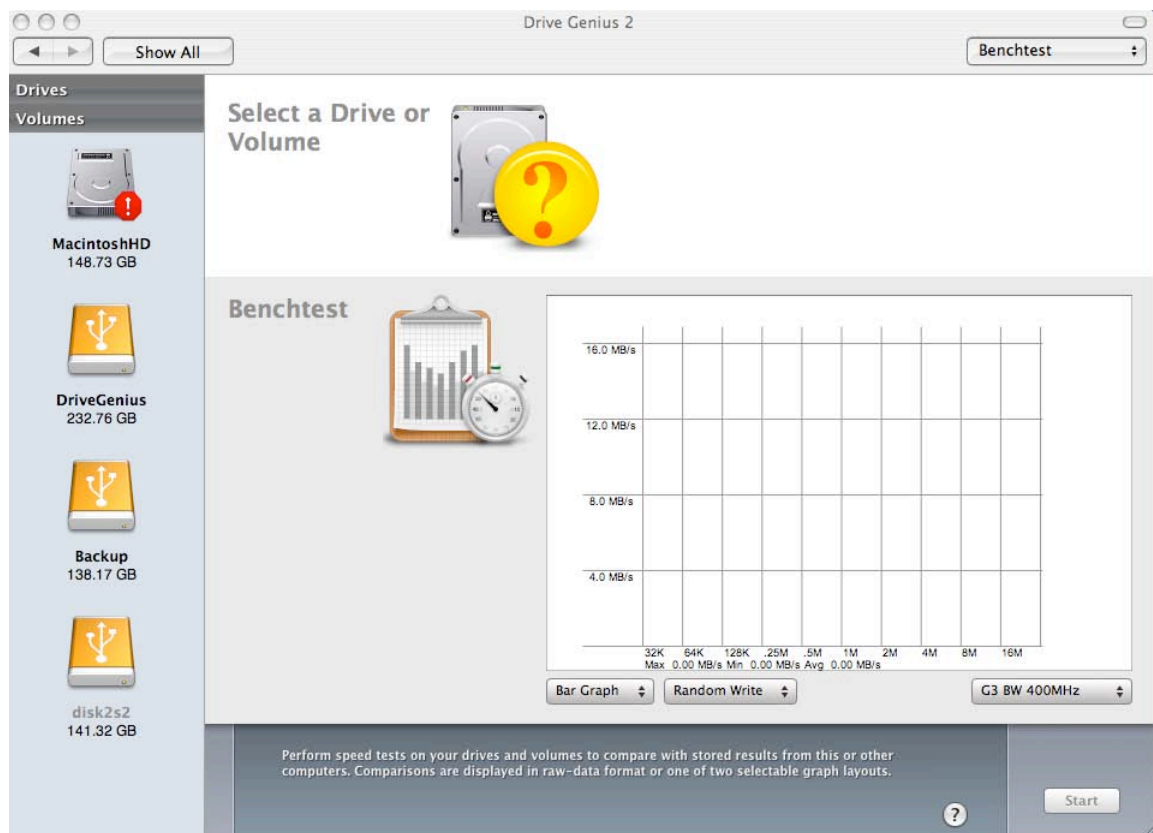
Drive Genius 2

Show All

Benchtest

Drives

Volumes

MacintoshHD
148.73 GB

DriveGenius
232.76 GB

Backup
138.17 GB

disk2s2
141.32 GB

Select a Drive or Volume

Benchtest

16.0 MB/s

12.0 MB/s

8.0 MB/s

4.0 MB/s

32K 64K 128K .25M .5M 1M 2M 4M 8M 16M

Max 0.00 MB/s Min 0.00 MB/s Avg 0.00 MB/s

Bar Graph

Random Write

G3 BW 400MHz

Perform speed tests on your drives and volumes to compare with stored results from this or other computers. Comparisons are displayed in raw-data format or one of two selectable graph layouts.

?

Start